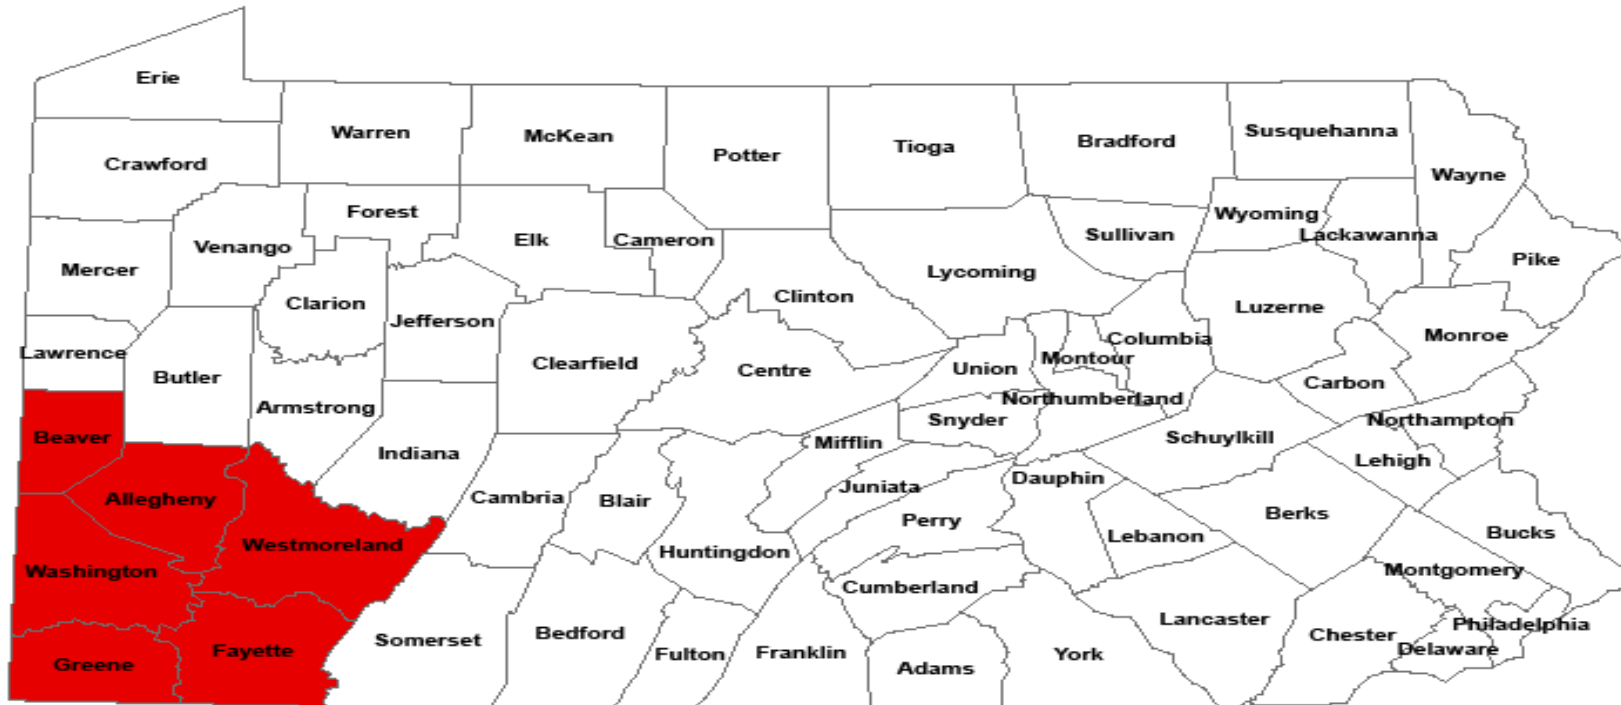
Erie
Warren
McKean
Potter
Tioga
Bradford
Susquehanna
Wayne
Crawford
Forest
Elk
Cameron
Sullivan
Wyoming
Lackawanna
Pike
Mercer
Venango
Lycoming
Clinton
Clarion
Jefferson
Luzerne
Columbia
Monroe
Lawrence
Butler
Clearfield
Centre
Union
Montour
Carbon
Armstrong
Northumberland
Snyder
Northampton
Beaver
Indiana
Mifflin
Schuylkill
Lehigh
Allegheny
Cambria
Blair
Juniata
Dauphin
Westmoreland
Perry
Berks
Bucks
Lebanon
Washington
Huntingdon
Montgomery
Cumberland
Somerset
Bedford
Lancaster
Chester
Philadelphia
Greene
Fayette
Fulton
Franklin
Adams
York
Delaware